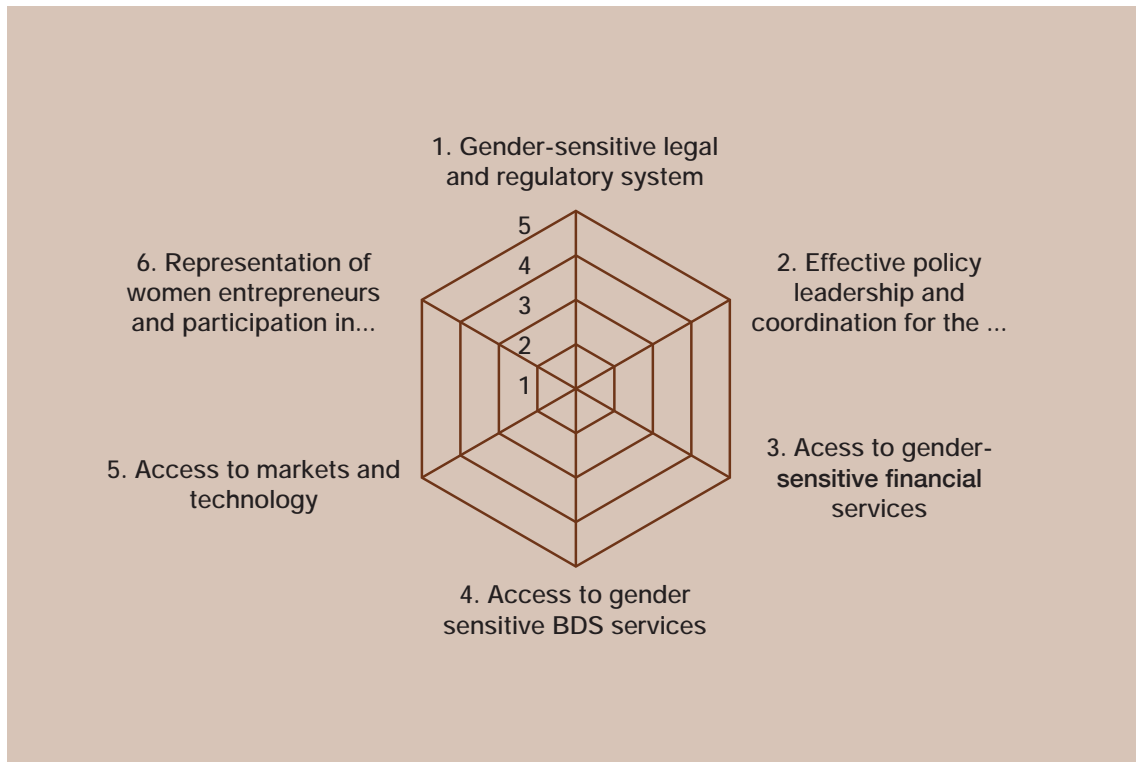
1. Gender-sensitive legal and regulatory system

6. Representation of women entrepreneurs and participation in...

2. Effective policy leadership and coordination for the ...

5
4
3
2
1

5. Access to markets and technology

3. Acess to gender-sensitive financial services

4. Access to gender sensitive BDS services